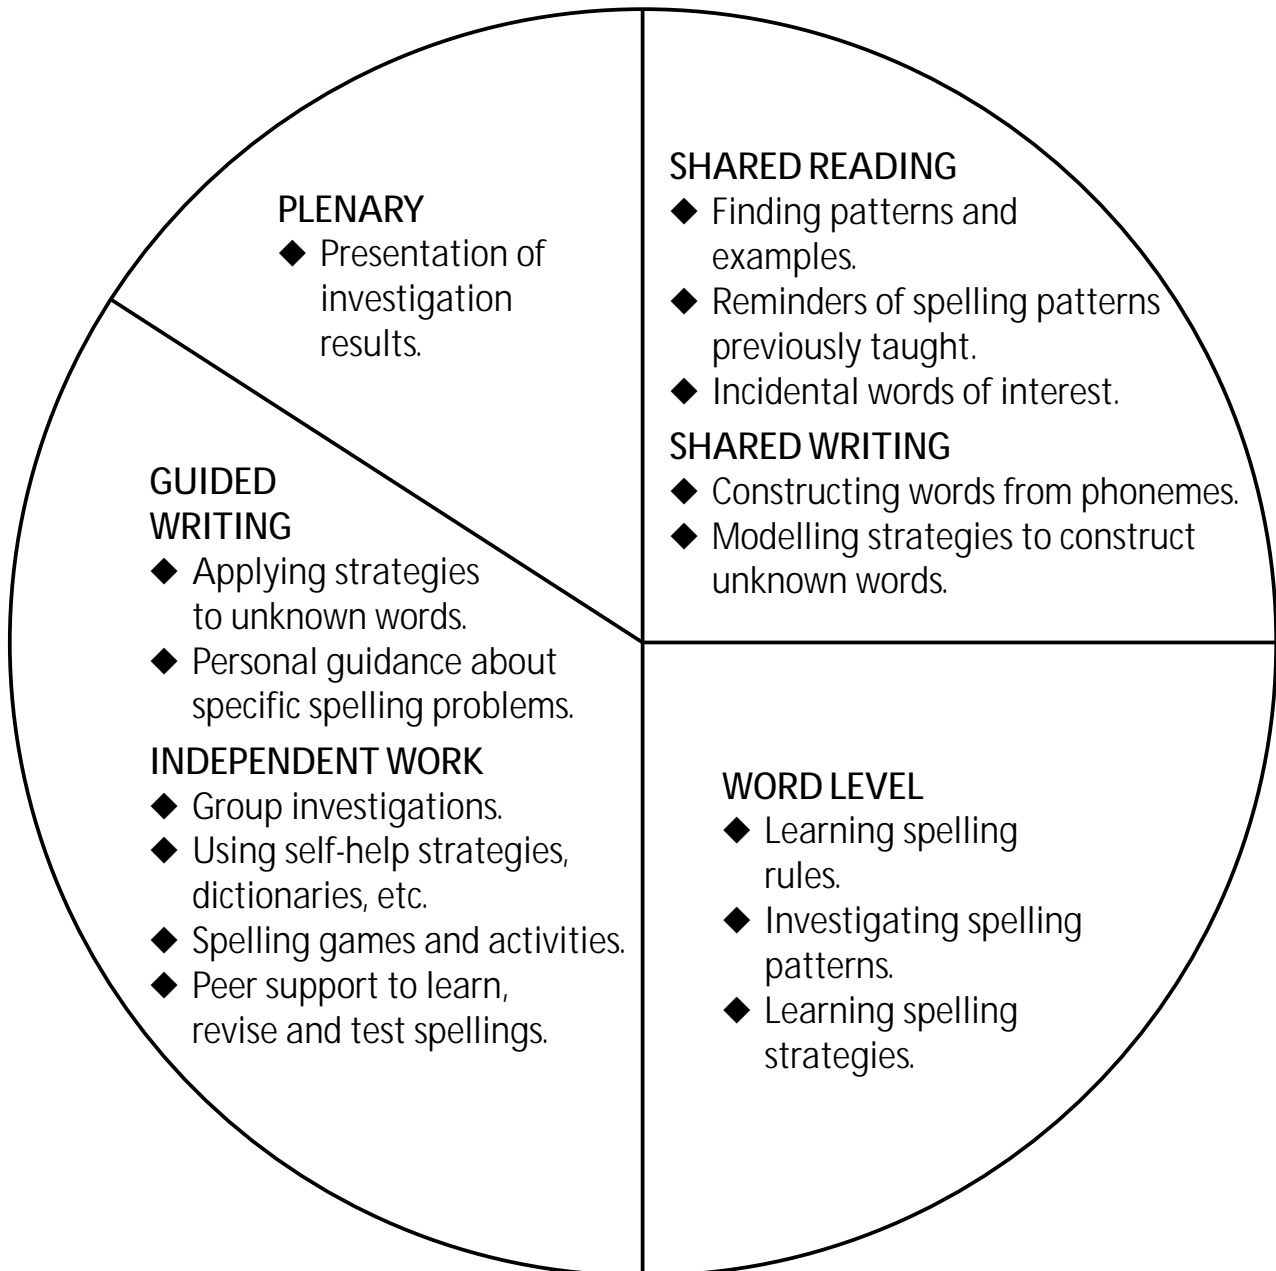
PLENARY
◆ Presentation of investigation results.

SHARED READING
◆ Finding patterns and examples.
◆ Reminders of spelling patterns previously taught.
◆ Incidental words of interest.

SHARED WRITING
◆ Constructing words from phonemes.
◆ Modelling strategies to construct unknown words.

GUIDED WRITING
◆ Applying strategies to unknown words.
◆ Personal guidance about specific spelling problems.

INDEPENDENT WORK
◆ Group investigations.
◆ Using self-help strategies, dictionaries, etc.
◆ Spelling games and activities.
◆ Peer support to learn, revise and test spellings.

WORD LEVEL
◆ Learning spelling rules.
◆ Investigating spelling patterns.
◆ Learning spelling strategies.